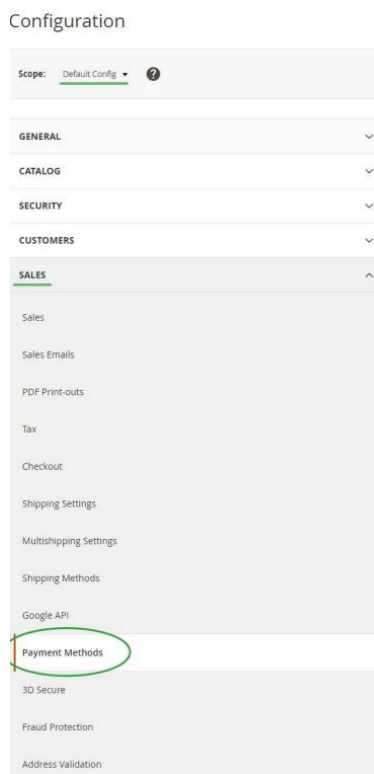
Configuration

Scope: Default Config ▾ ?

GENERAL

CATALOG

SECURITY

CUSTOMERS

SALES

Sales

Sales Emails

PDF Print-outs

Tax

Checkout

Shipping Settings

Multishipping Settings

Shipping Methods

Google API

Payment Methods

3D Secure

Fraud Protection

Address Validation